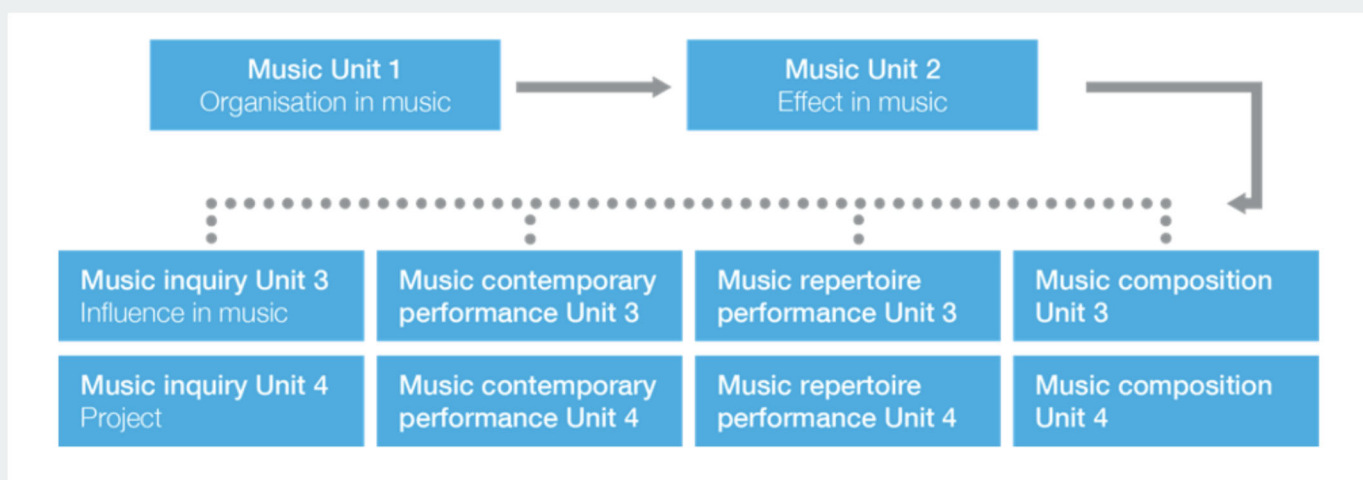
Music Unit 1
Organisation in music

Music Unit 2
Effect in music

Music inquiry Unit 3
Influence in music

Music contemporary performance Unit 3

Music repertoire performance Unit 3

Music composition Unit 3

Music inquiry Unit 4
Project

Music contemporary performance Unit 4

Music repertoire performance Unit 4

Music composition Unit 4